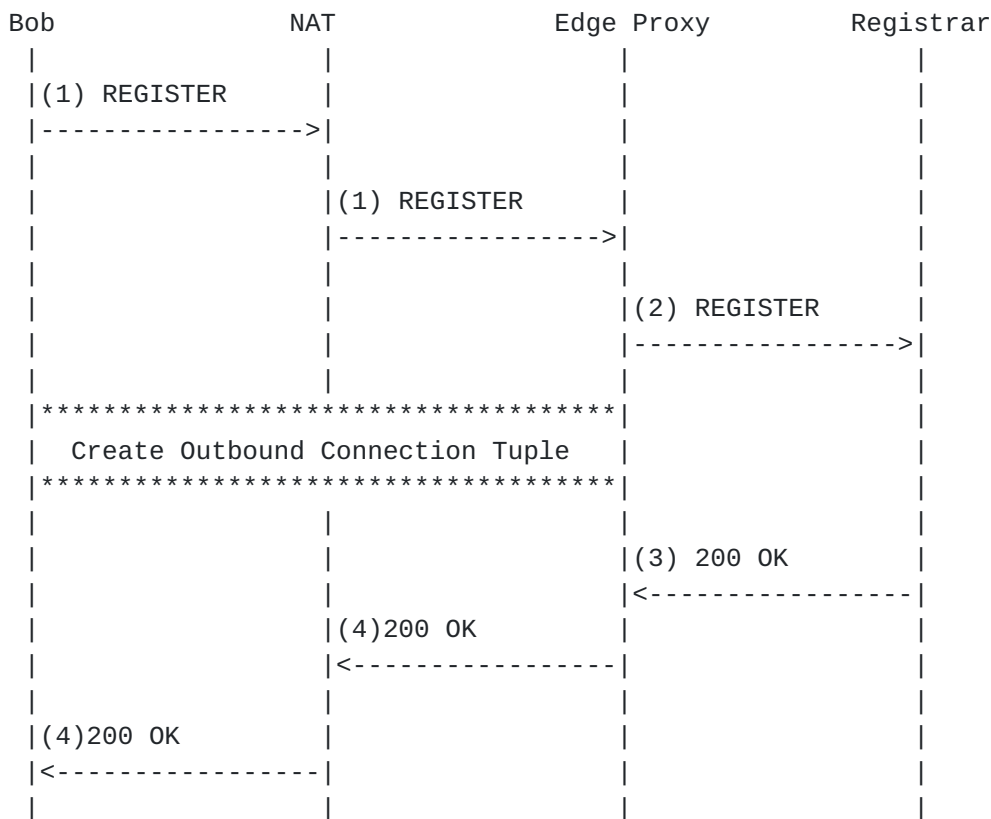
Bob NAT Edge Proxy Registrar

(1) REGISTER

(1) REGISTER

(2) REGISTER

************************************
Create Outbound Connection Tuple
************************************

(3) 200 OK

(4)200 OK

(4)200 OK